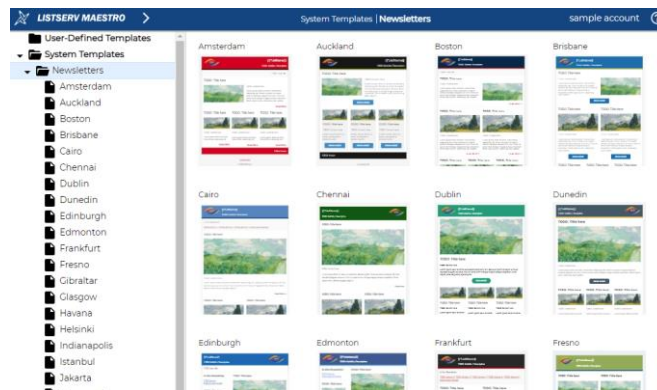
LISTSERV MAESTRO >

System Templates | Newsletters

sample account

User-Defined Templates
System Templates
Newsletters
Amsterdam
Auckland
Boston
Brisbane
Cairo
Chennai
Dublin
Dunedin
Edinburgh
Edmonton
Frankfurt
Fresno
Gibraltar
Glasgow
Havana
Helsinki
Indianapolis
Istanbul
Jakarta

Amsterdam
Auckland
Boston
Brisbane
Cairo
Chennai
Dublin
Dunedin
Edinburgh
Edmonton
Frankfurt
Fresno